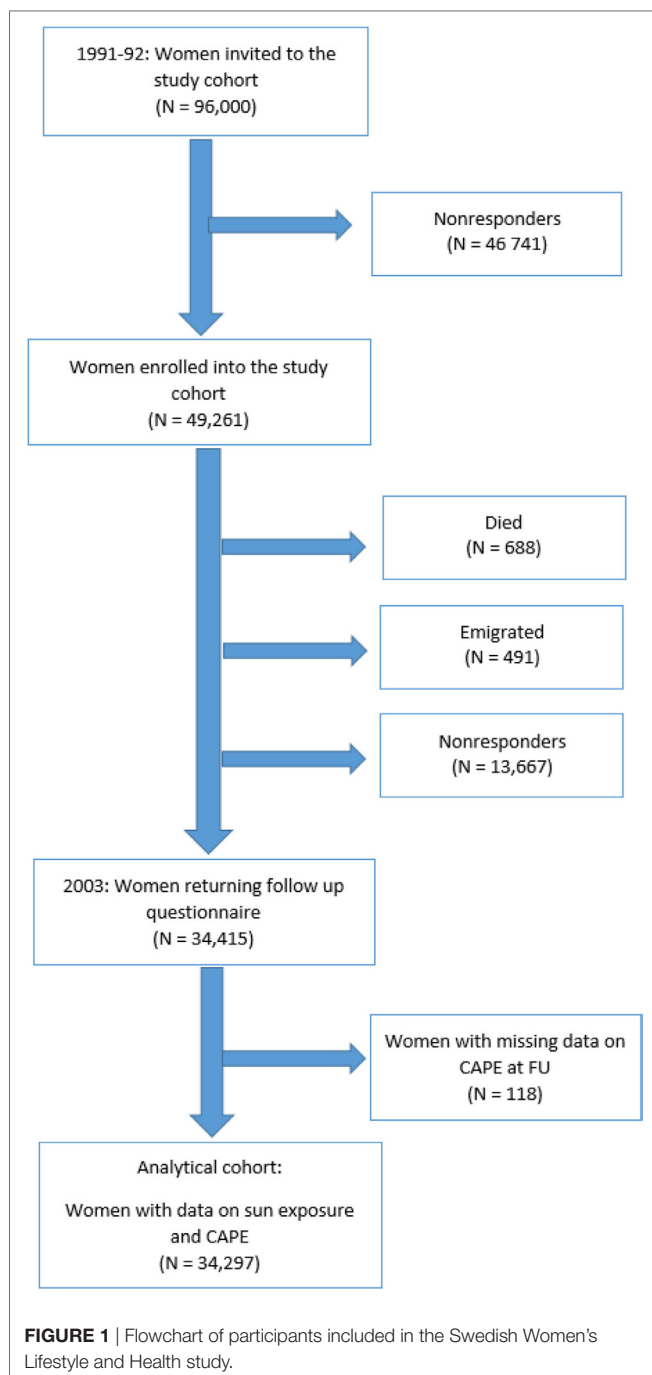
1991-92: Women invited to the study cohort
(N = 96,000)

Nonresponders
(N = 46 741)

Women enrolled into the study cohort
(N = 49,261)

Died
(N = 688)

Emigrated
(N = 491)

Nonresponders
(N = 13,667)

2003: Women returning follow up questionnaire
(N = 34,415)

Women with missing data on CAPE at FU
(N = 118)

Analytical cohort:

Women with data on sun exposure and CAPE
(N = 34,297)

**FIGURE 1** | Flowchart of participants included in the Swedish Women's Lifestyle and Health study.